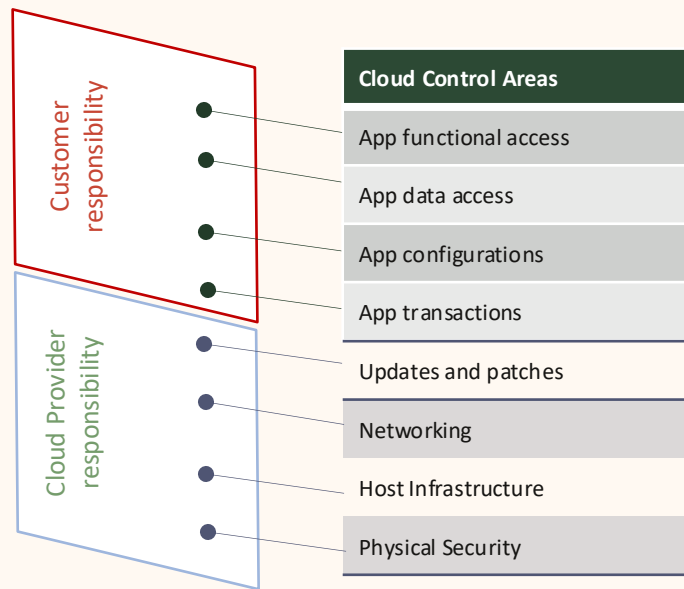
Customer responsibility

Cloud Provider responsibility

| Cloud Control Areas |
|---|
| App functional access |
| App data access |
| App configurations |
| App transactions |
| Updates and patches |
| Networking |
| Host Infrastructure |
| Physical Security |